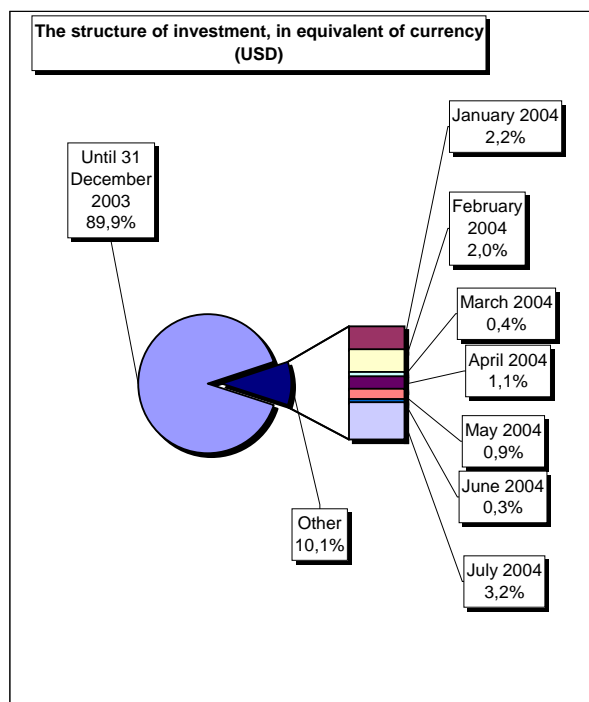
The structure of investment, in equivalent of currency (USD)

Until 31 December 2003 89,9%

January 2004 2,2%

February 2004 2,0%

March 2004 0,4%

April 2004 1,1%

May 2004 0,9%

June 2004 0,3%

July 2004 3,2%

Other 10,1%